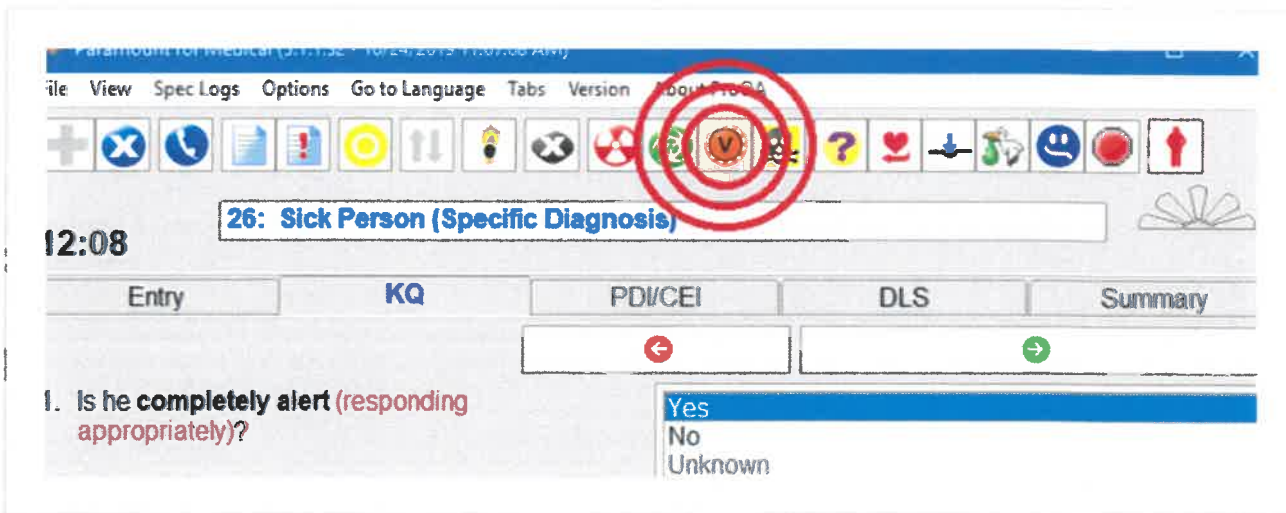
Paramount for Medical (5.1.1.52 - 10/24/2019 11:07:08 AM)

File View Spec Logs Options Go to Language Tabs Version About ProQA

26: Sick Person (Specific Diagnosis)

12:08

| Entry | KQ | PDI/CEI | DLS | Summary |
|---|---|---|---|---|

1. Is he completely alert (responding appropriately)?

Yes
No
Unknown